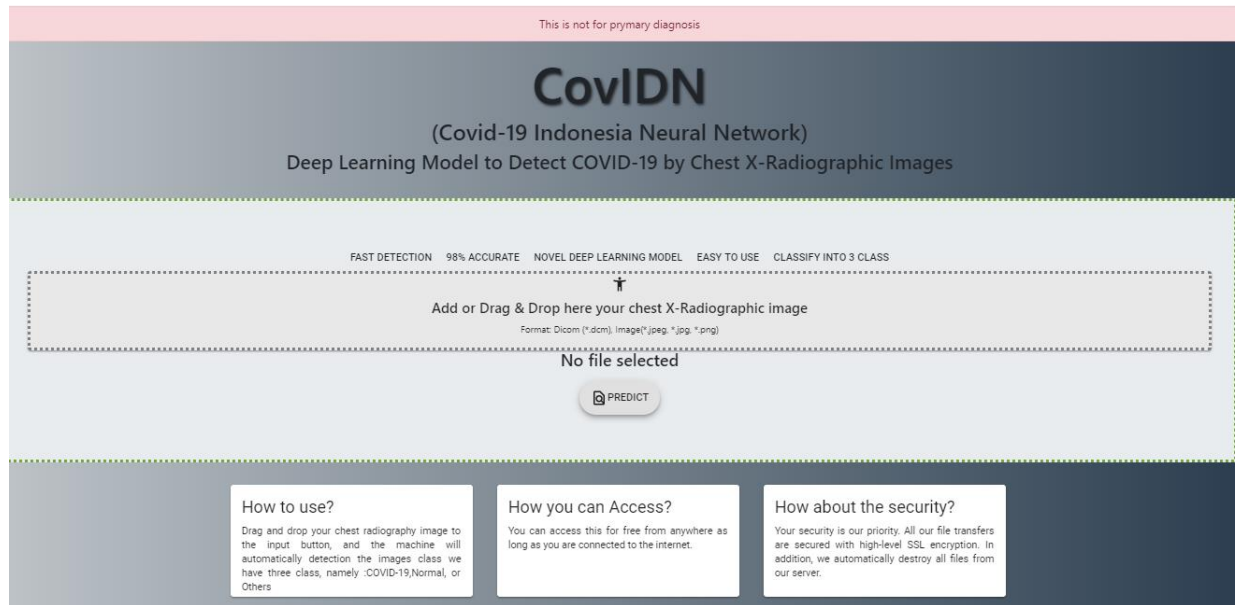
This is not for prymary diagnosis

CovIDN

(Covid-19 Indonesia Neural Network)

Deep Learning Model to Detect COVID-19 by Chest X-Radiographic Images

FAST DETECTION 98% ACCURATE NOVEL DEEP LEARNING MODEL EASY TO USE CLASSIFY INTO 3 CLASS

Add or Drag & Drop here your chest X-Radiographic image

Format: Dicom (*.dcm), Image(*.jpeg, *.jpg, *.png)

No file selected

PREDICT

How to use?

Drag and drop your chest radiography image to the input button, and the machine will automatically detection the images class we have three class, namely :COVID-19,Normal, or Others

How you can Access?

You can access this for free from anywhere as long as you are connected to the internet.

How about the security?

Your security is our priority. All our file transfers are secured with high-level SSL encryption. In addition, we automatically destroy all files from our server.